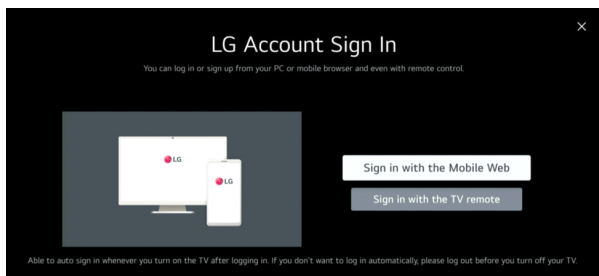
×

LG Account Sign In

You can log in or sign up from your PC or mobile browser and even with remote control.

LG

LG

Sign in with the Mobile Web

Sign in with the TV remote

Able to auto sign in whenever you turn on the TV after logging in. If you don't want to log in automatically, please log out before you turn off your TV.